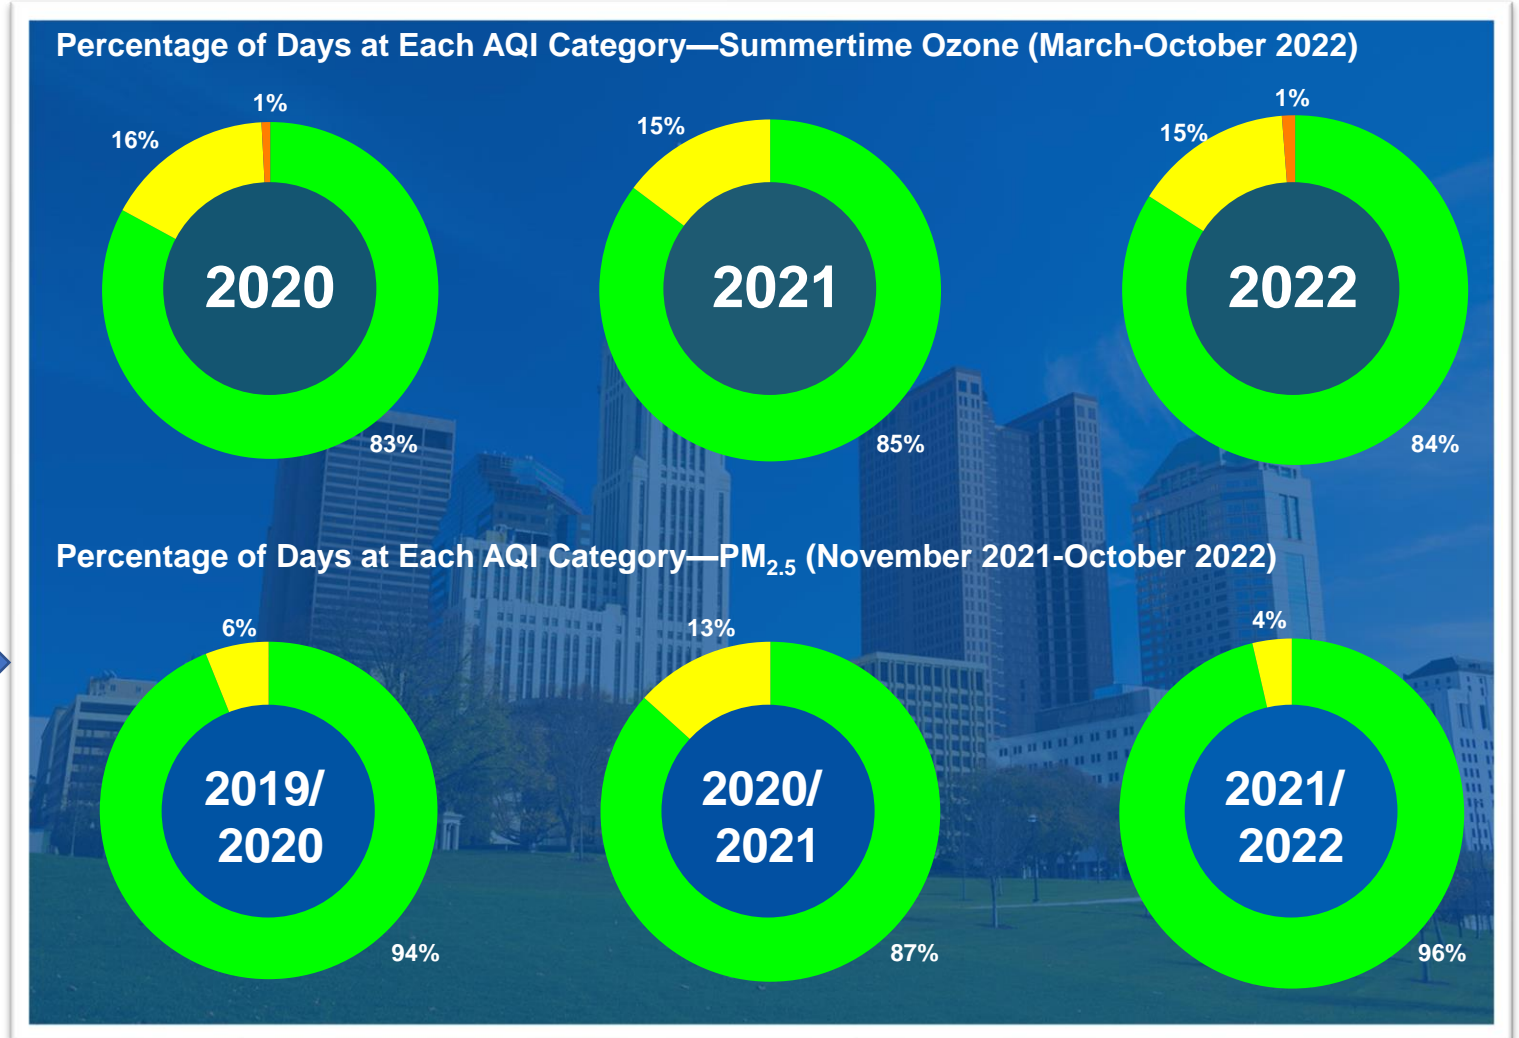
Percentage of Days at Each AQI Category—Summertime Ozone (March-October 2022)

1%
16%
2020
83%

15%
2021
85%

1%
15%
2022
84%

Percentage of Days at Each AQI Category—$PM_{2.5}$ (November 2021-October 2022)

6%
2019/
2020
94%

13%
2020/
2021
87%

4%
2021/
2022
96%